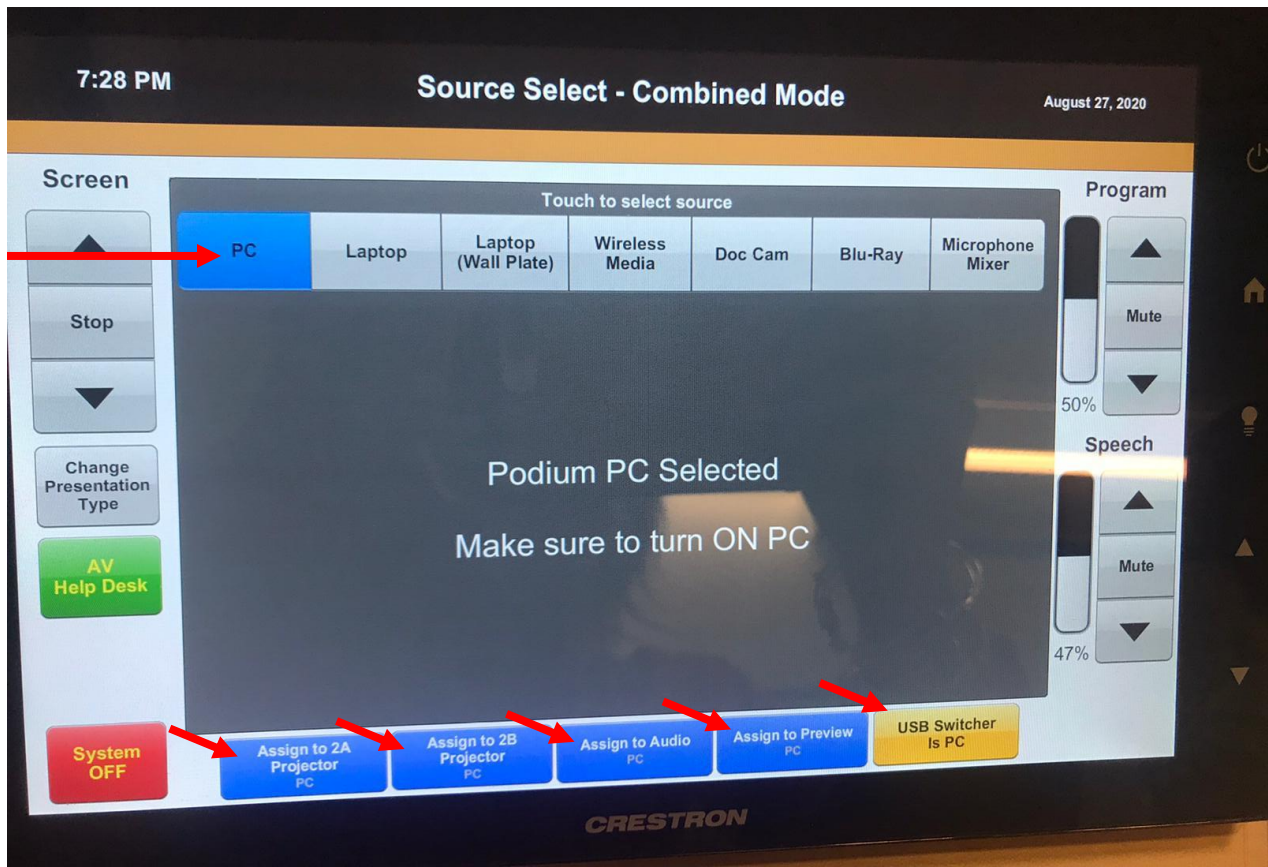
7:28 PM

Source Select - Combined Mode

August 27, 2020

Screen

Stop

Change Presentation Type

AV Help Desk

Touch to select source

PC

Laptop

Laptop (Wall Plate)

Wireless Media

Doc Cam

Blu-Ray

Microphone Mixer

Podium PC Selected

Make sure to turn ON PC

Program

Mute

50%

Speech

Mute

47%

System OFF

Assign to 2A Projector PC

Assign to 2B Projector PC

Assign to Audio PC

Assign to Preview PC

USB Switcher Is PC

CRESTRON